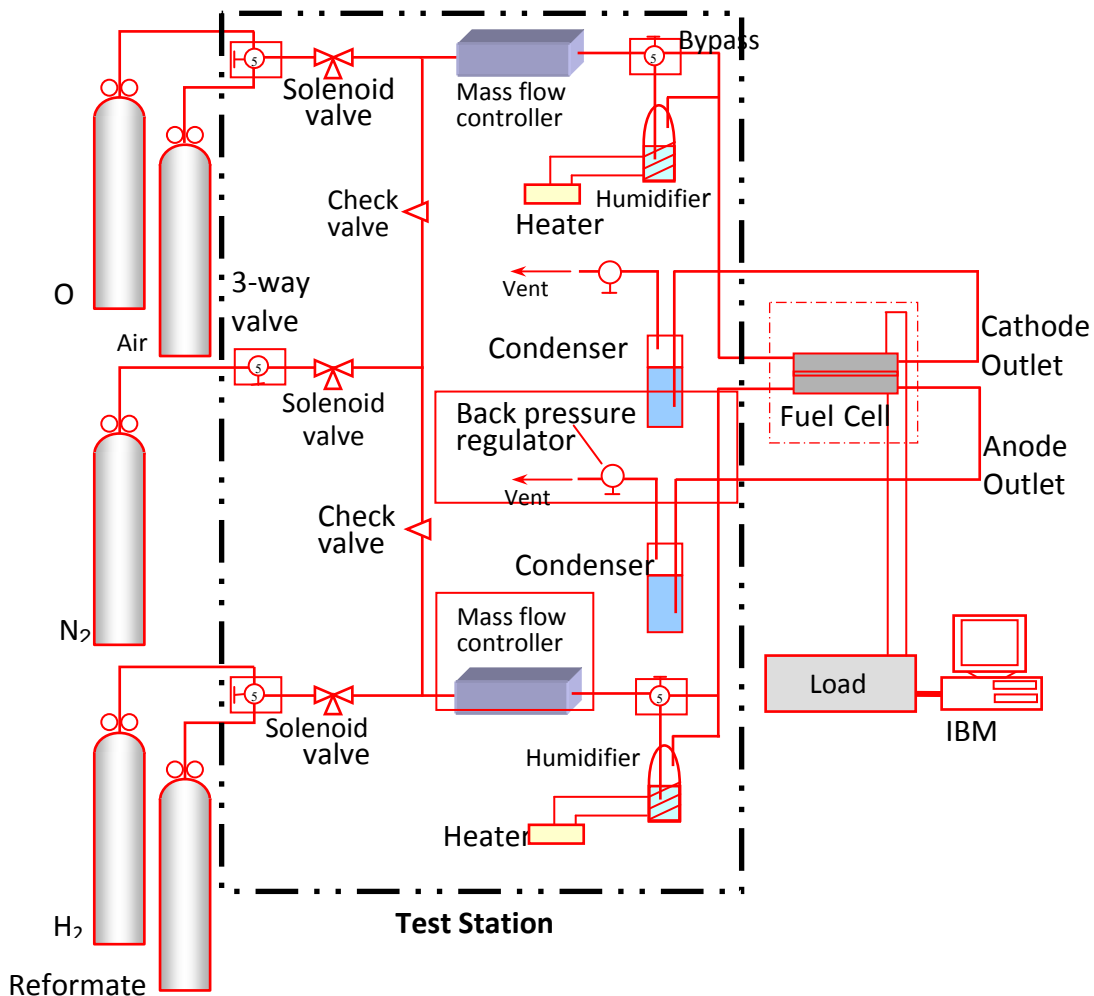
Bypass
Solenoid valve
Mass flow controller
Humidifier
Heater
Check valve
O
3-way valve
Air
Vent
Condenser
Cathode Outlet
Solenoid valve
Back pressure regulator
Fuel Cell
Anode Outlet
Vent
Check valve
Condenser
$N_2$
Mass flow controller
Load
Solenoid valve
IBM
Humidifier
Heater
$H_2$
Test Station
Reformate